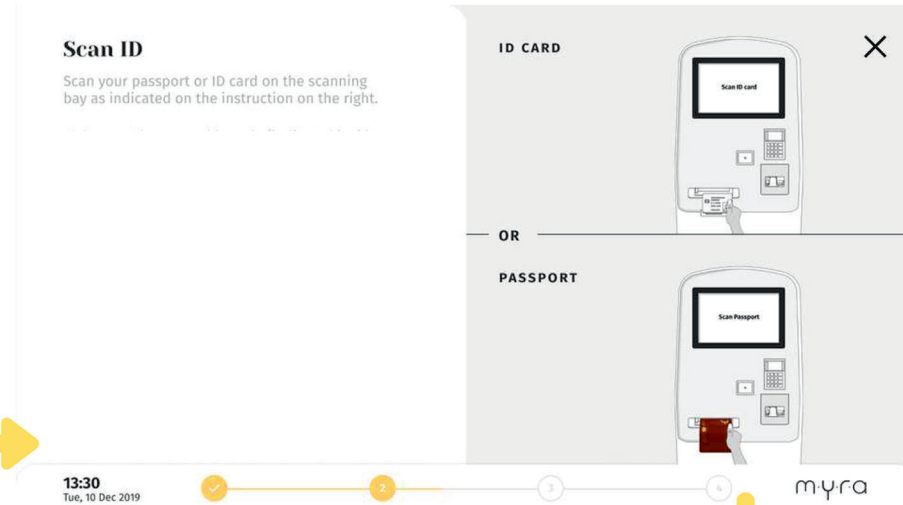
Scan ID

Scan your passport or ID card on the scanning bay as indicated on the instruction on the right.

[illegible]

ID CARD

Scan ID card

OR

PASSPORT

Scan Passport

13:30
Tue, 10 Dec 2019

2

3

4

m·y·r·a